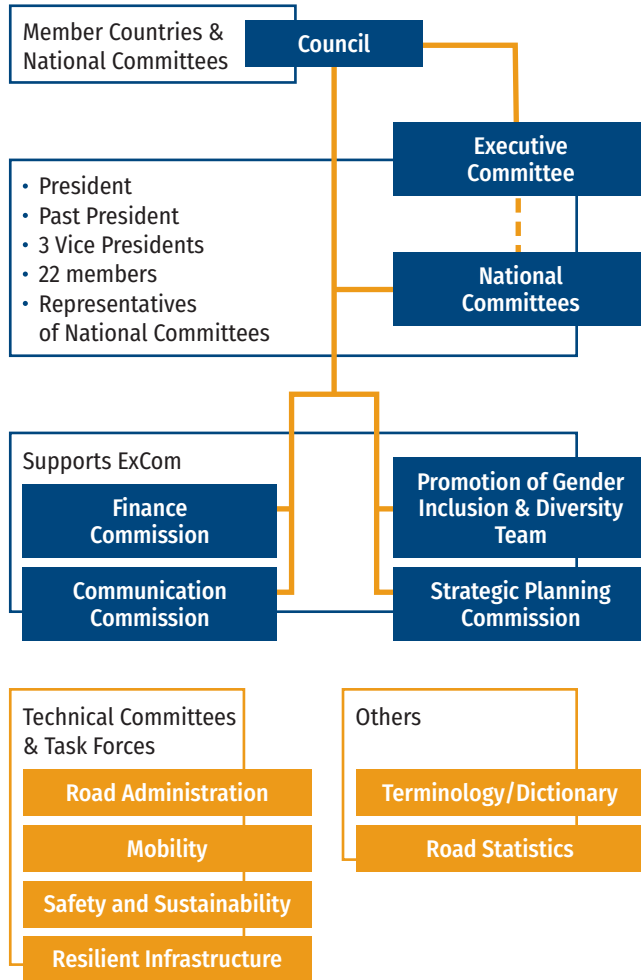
Member Countries & National Committees

Council

Executive Committee

- President
- Past President
- 3 Vice Presidents
- 22 members
- Representatives of National Committees

National Committees

Supports ExCom

Finance Commission

Communication Commission

Promotion of Gender Inclusion & Diversity Team

Strategic Planning Commission

Technical Committees & Task Forces

Road Administration

Mobility

Safety and Sustainability

Resilient Infrastructure

Others

Terminology/Dictionary

Road Statistics